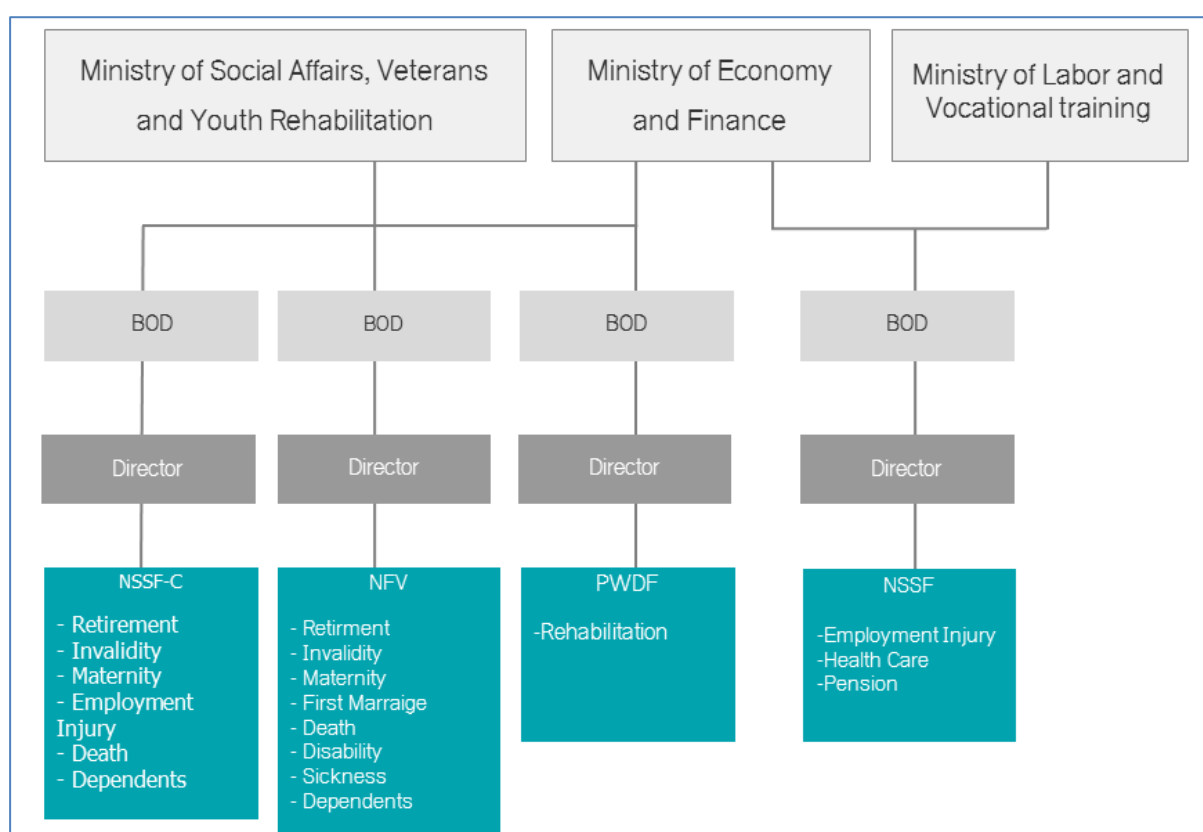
Ministry of Social Affairs, Veterans and Youth Rehabilitation

Ministry of Economy and Finance

Ministry of Labor and Vocational training

BOD

BOD

BOD

BOD

Director

Director

Director

Director

NSSF-C

- Retirement
- Invalidity
- Maternity
- Employment Injury
- Death
- Dependents

NFV

- Retirment
- Invalidity
- Maternity
- First Marraige
- Death
- Disability
- Sickness
- Dependents

PWDF

-Rehabilitation

NSSF

-Employment Injury
-Health Care
-Pension